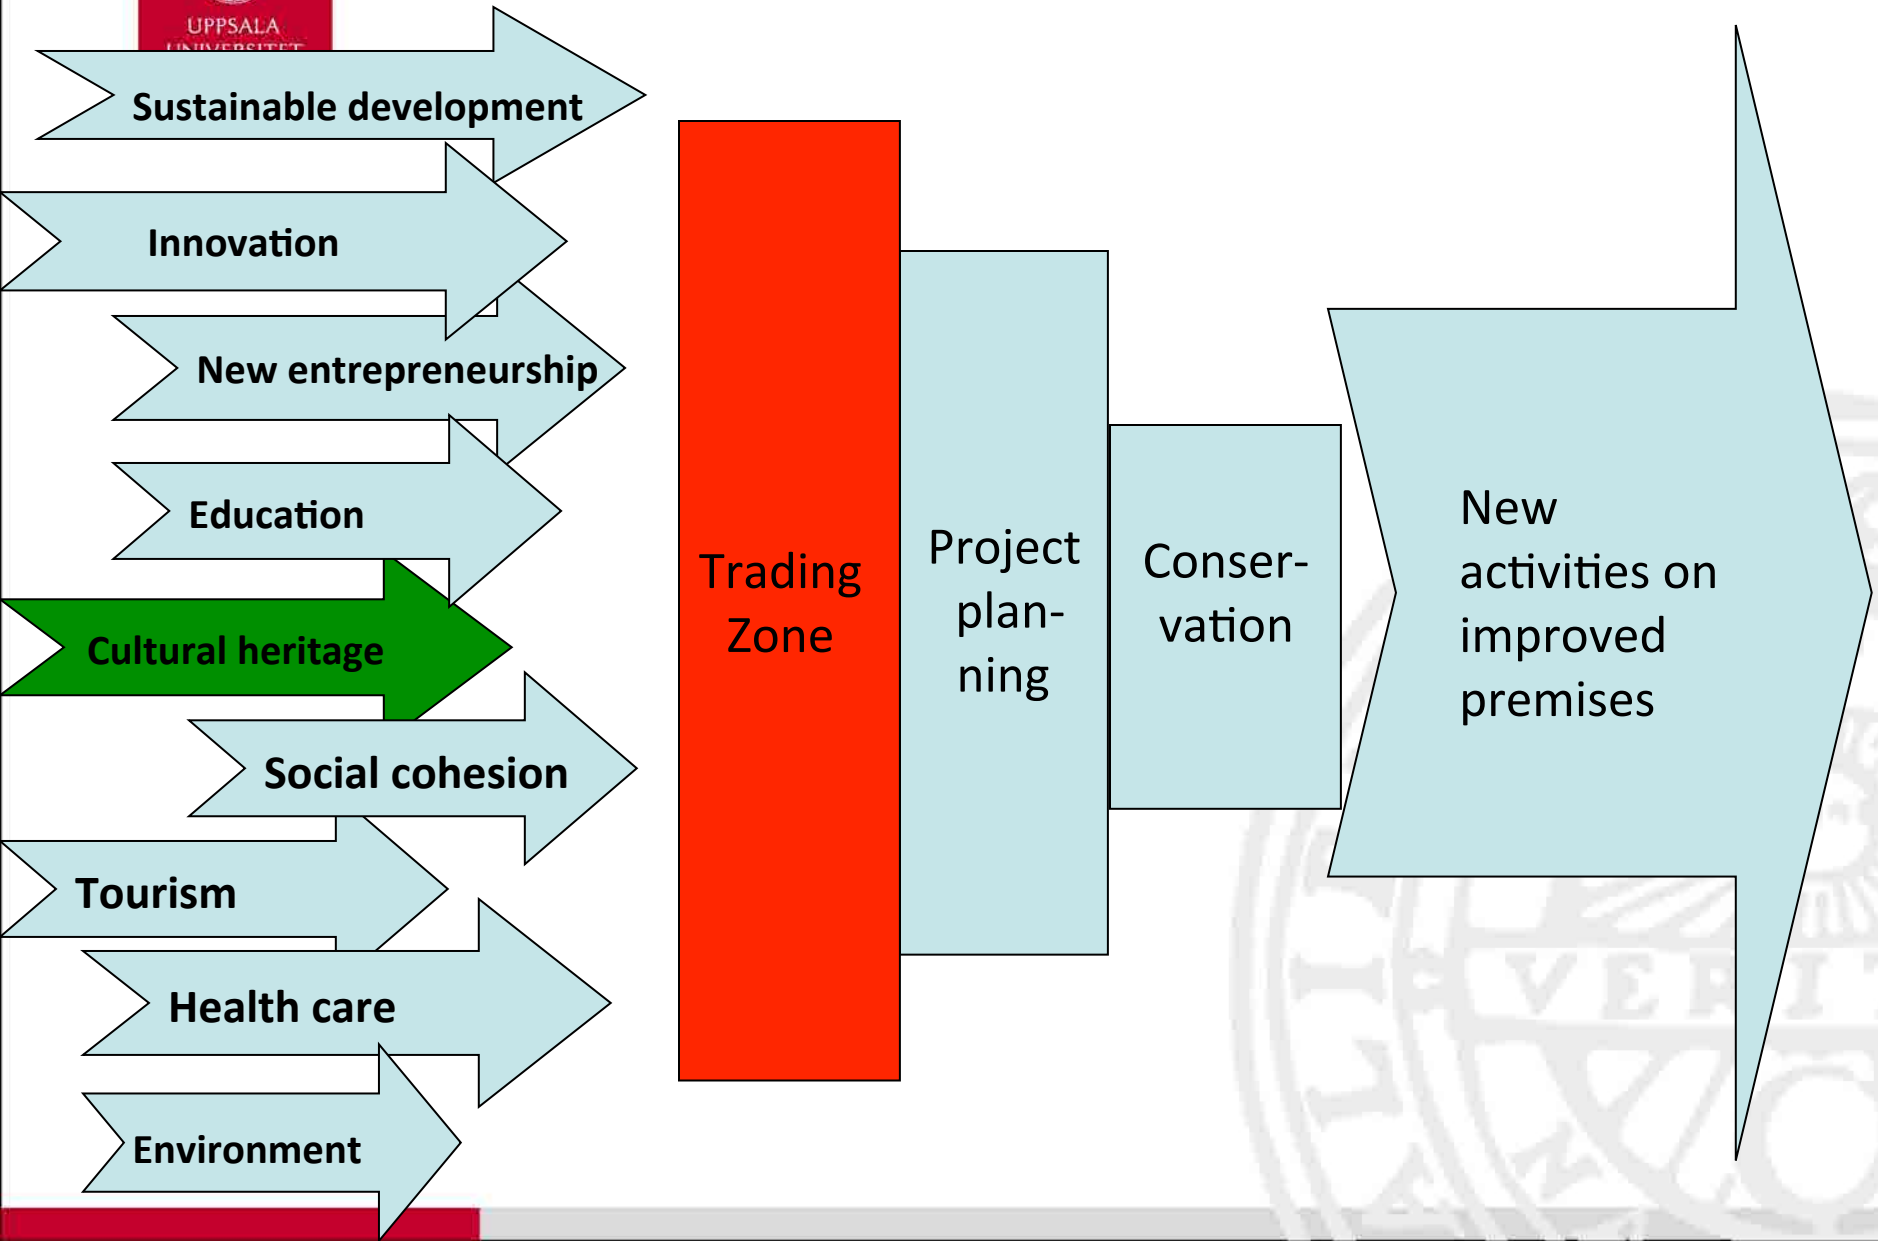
UPPSALA UNIVERSITET

Sustainable development

Innovation

New entrepreneurship

Education

Cultural heritage

Social cohesion

Tourism

Health care

Environment

Trading Zone

Project planning

Conservation

New activities on improved premises

VERI